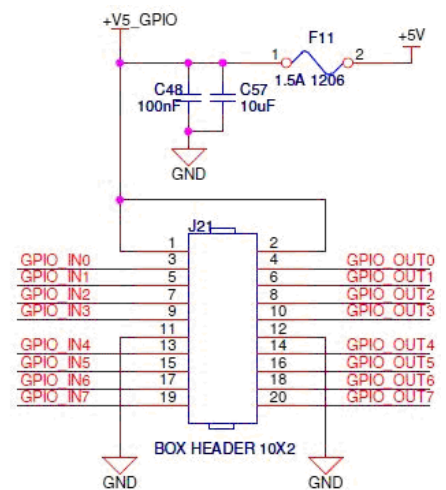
+V5_GPIO
F11
1
2
+5V
1.5A 1206
C48
100nF
C57
10uF
GND
J21
GPIO_IN0
GPIO_IN1
GPIO_IN2
GPIO_IN3
GPIO_IN4
GPIO_IN5
GPIO_IN6
GPIO_IN7
1
3
5
7
9
11
13
15
17
19
2
4
6
8
10
12
14
16
18
20
GPIO_OUT0
GPIO_OUT1
GPIO_OUT2
GPIO_OUT3
GPIO_OUT4
GPIO_OUT5
GPIO_OUT6
GPIO_OUT7
BOX HEADER 10X2
GND
GND